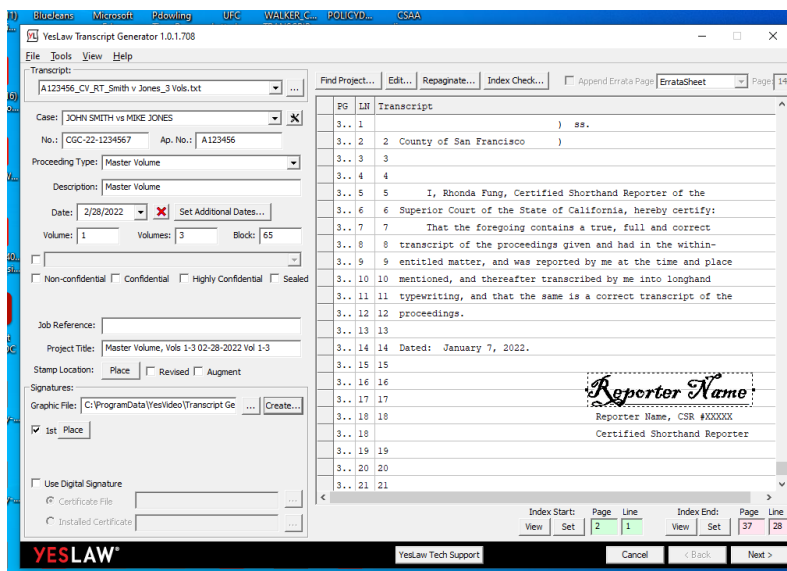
BlueJeans Microsoft Pdowling UFC WALKER_C... POLICYD... CSAA

YesLaw Transcript Generator 1.0.1.708

File Tools View Help

Transcript:
A123456_CV_RT_Smith v Jones_3 Vols.txt

Case: JOHN SMITH vs MIKE JONES
No.: CGC-22-1234567 Ap. No.: A123456
Proceeding Type: Master Volume
Description: Master Volume
Date: 2/28/2022 Set Additional Dates...
Volume: 1 Volumes: 3 Block: 65

Non-confidential Confidential Highly Confidential Sealed

Job Reference:
Project Title: Master Volume, Vols 1-3 02-28-2022 Vol 1-3
Stamp Location: Place Revised Augment

Signatures:
Graphic File: C:\ProgramData\YesVideo\Transcript Ge ... Create...
1st Place

Use Digital Signature
Certificate File ...
Installed Certificate ...

Find Project... Edit... Repaginate... Index Check... Append Errata Page ErrataSheet Page 14

| PG | LN | Transcript |
|---|---|---|
| 3.. | 1 | ) ss. |
| 3.. | 2 | 2 County of San Francisco ) |
| 3.. | 3 | 3 |
| 3.. | 4 | 4 |
| 3.. | 5 | 5 I, Rhonda Fung, Certified Shorthand Reporter of the |
| 3.. | 6 | 6 Superior Court of the State of California, hereby certify: |
| 3.. | 7 | 7 That the foregoing contains a true, full and correct |
| 3.. | 8 | 8 transcript of the proceedings given and had in the within- |
| 3.. | 9 | 9 entitled matter, and was reported by me at the time and place |
| 3.. | 10 | 10 mentioned, and thereafter transcribed by me into longhand |
| 3.. | 11 | 11 typewriting, and that the same is a correct transcript of the |
| 3.. | 12 | 12 proceedings. |
| 3.. | 13 | 13 |
| 3.. | 14 | 14 Dated: January 7, 2022. |
| 3.. | 15 | 15 |
| 3.. | 16 | 16 Reporter Name |
| 3.. | 17 | 17 |
| 3.. | 18 | 18 Reporter Name, CSR #XXXXX |
| 3.. | 18 | Certified Shorthand Reporter |
| 3.. | 19 | 19 |
| 3.. | 20 | 20 |
| 3.. | 21 | 21 |

Index Start: Page Line
View Set 2 1
Index End: Page Line
View Set 37 28

YESLAW®
YesLaw Tech Support
Cancel < Back Next >